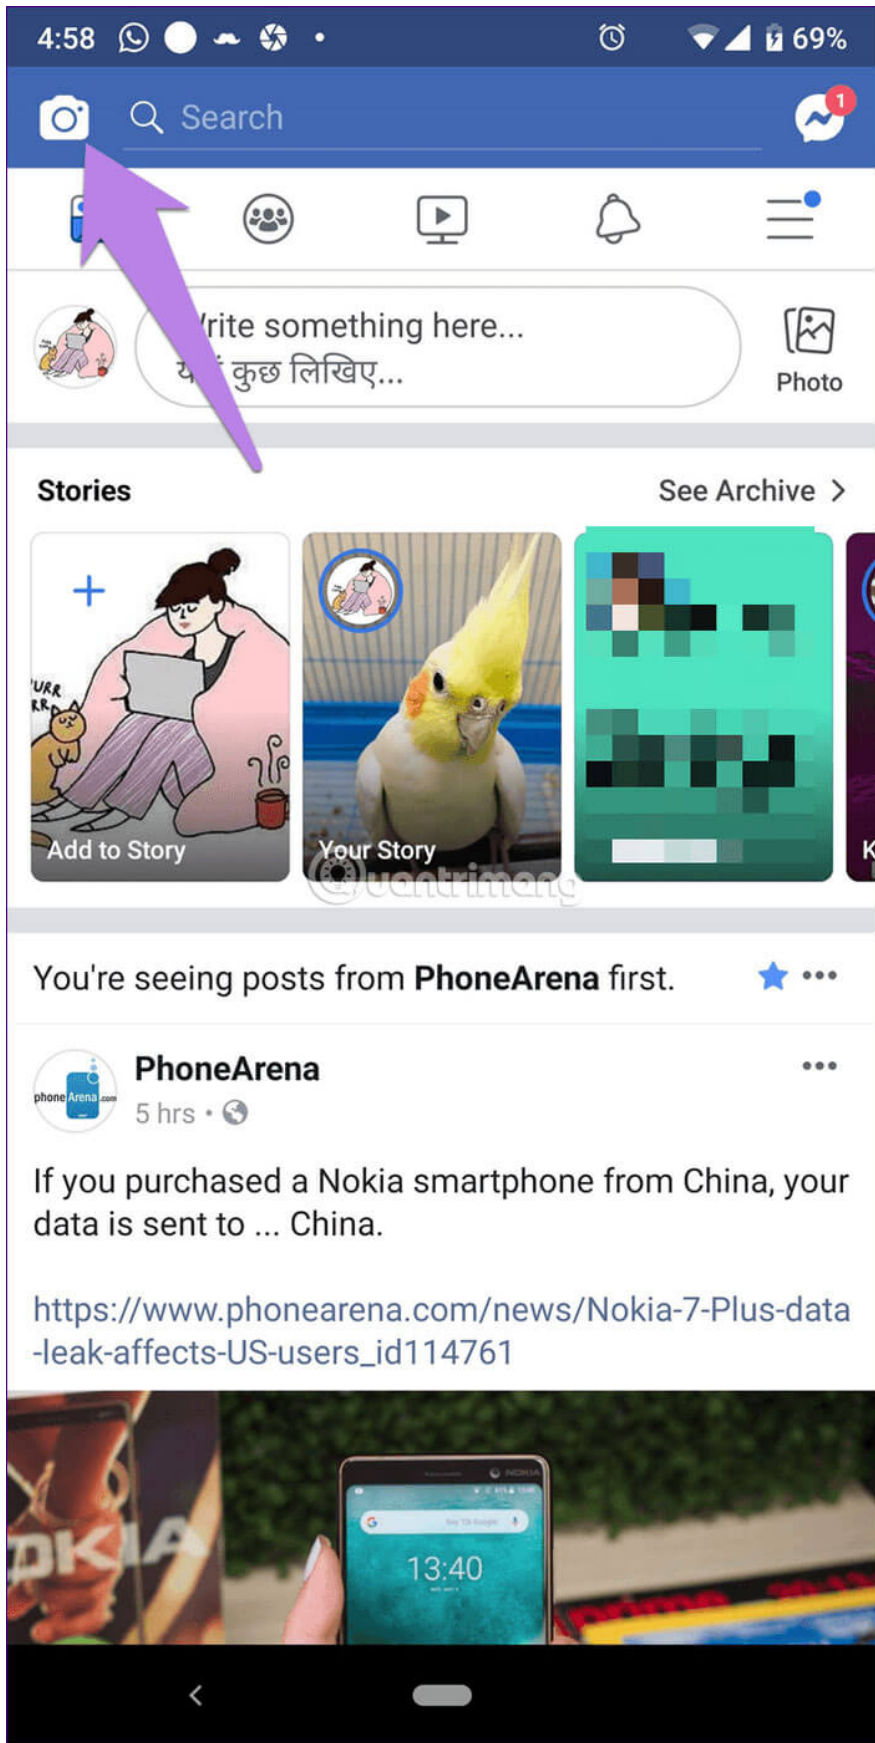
4:58

69%

Search

1

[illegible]rite something here...
य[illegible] कुछ लिखिए...

Photo

Stories

See Archive >

+

URR
RR

Add to Story

Your Story

@uantrimang

K

You're seeing posts from PhoneArena first.

•••

phoneArena.com

PhoneArena

5 hrs •

•••

If you purchased a Nokia smartphone from China, your data is sent to ... China.

https://www.phonearena.com/news/Nokia-7-Plus-data-leak-affects-US-users_id114761

NOKIA

13:40

OKIA